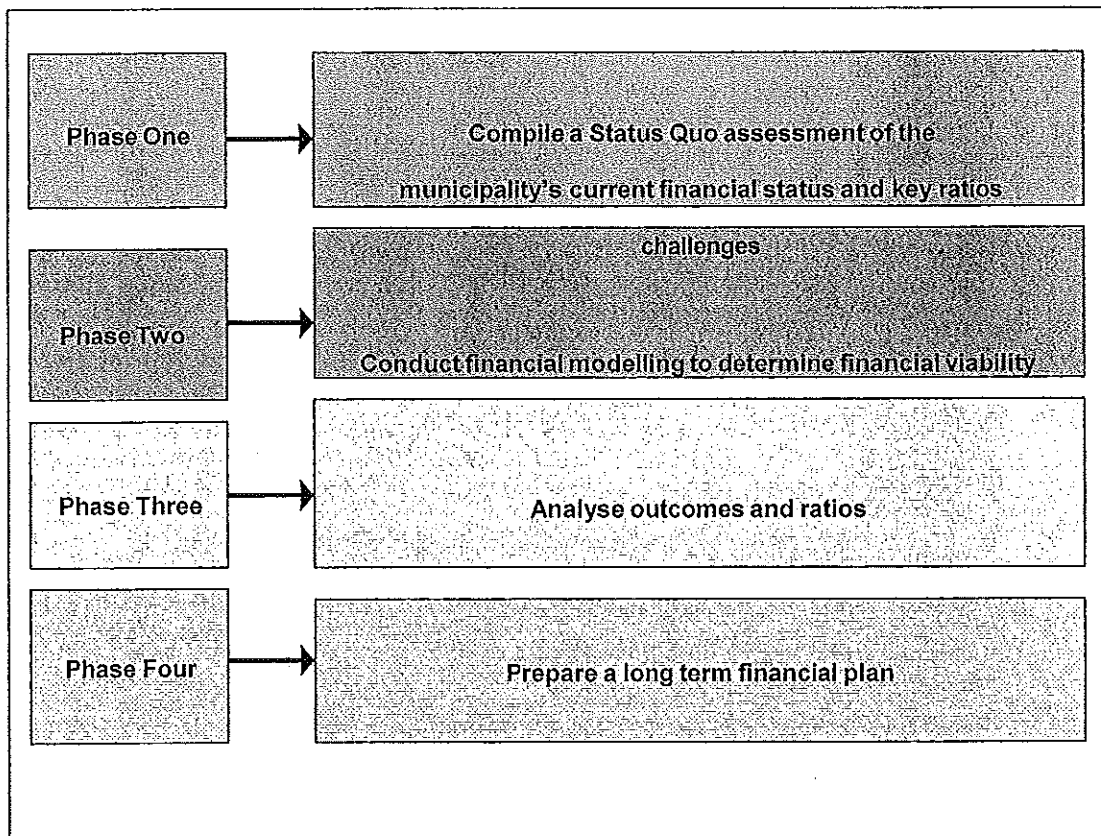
Phase One

Compile a Status Quo assessment of the municipality's current financial status and key ratios

Phase Two

challenges

Conduct financial modelling to determine financial viability

Phase Three

Analyse outcomes and ratios

Phase Four

Prepare a long term financial plan